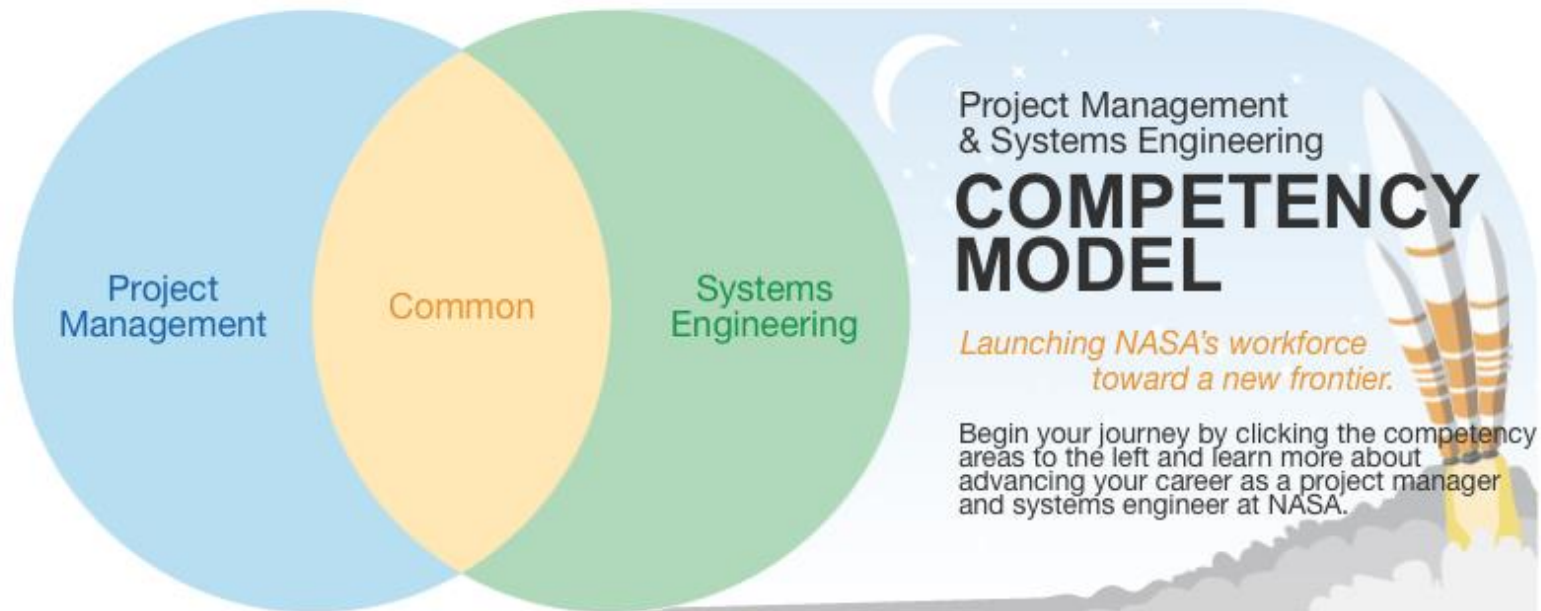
Project Management

Common

Systems Engineering

Project Management & Systems Engineering

COMPETENCY MODEL

Launching NASA's workforce toward a new frontier.

Begin your journey by clicking the competency areas to the left and learn more about advancing your career as a project manager and systems engineer at NASA.